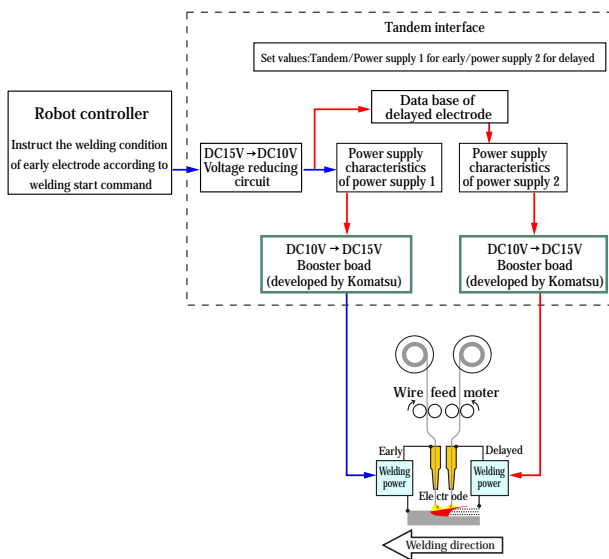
Tandem interface

Set values:Tandem/Power supply 1 for early/power supply 2 for delayed

Robot controller

Instruct the welding condition of early electrode according to welding start command

DC15V→DC10V Voltage reducing circuit

Data base of delayed electrode

Power supply characteristics of power supply 1

Power supply characteristics of power supply 2

DC10V→DC15V Booster boad (developed by Komatsu)

DC10V→DC15V Booster boad (developed by Komatsu)

Wire feed moter

Early

Delayed

Welding power

Welding power

Electrode

Welding direction